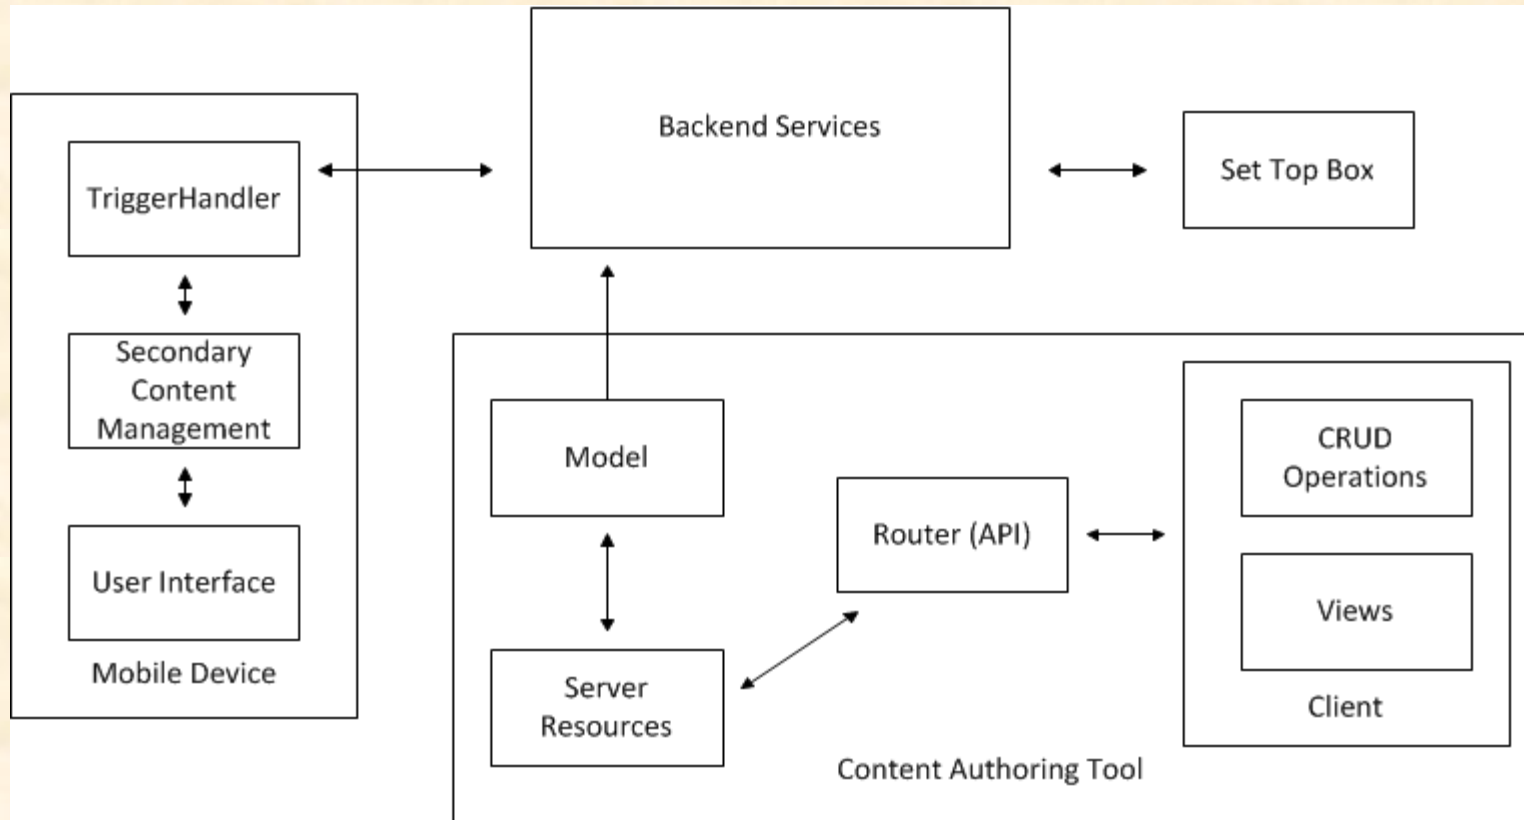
Backend Services

Set Top Box

TriggerHandler

Secondary Content Management

User Interface

Mobile Device

Model

Router (API)

CRUD Operations

Views

Client

Server Resources

Content Authoring Tool